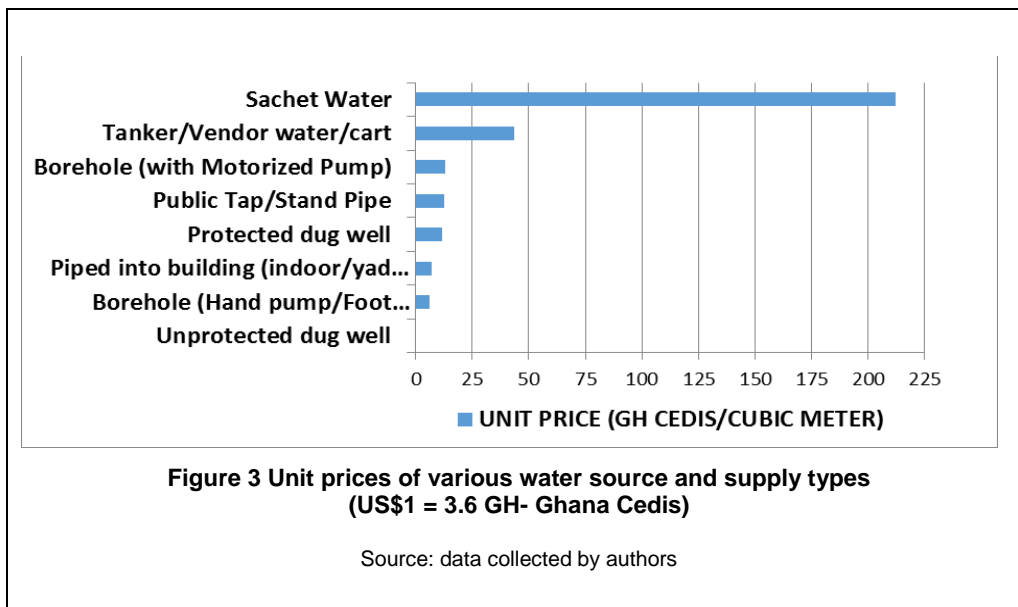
Sachet Water
Tanker/Vendor water/cart
Borehole (with Motorized Pump)
Public Tap/Stand Pipe
Protected dug well
Piped into building (indoor/yad...
Borehole (Hand pump/Foot...
Unprotected dug well

0 25 50 75 100 125 150 175 200 225

UNIT PRICE (GH CEDIS/CUBIC METER)

**Figure 3 Unit prices of various water source and supply types (US\$1 = 3.6 GH- Ghana Cedis)**

Source: data collected by authors